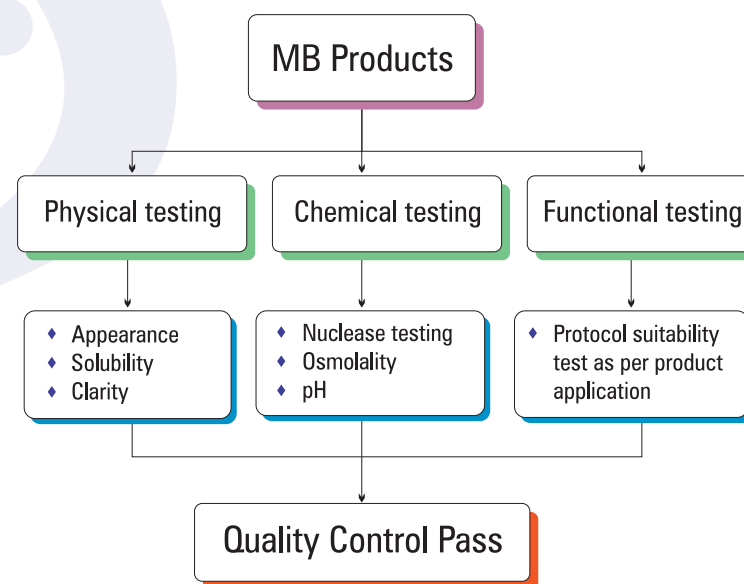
MB Products

Physical testing

Chemical testing

Functional testing

♦ Appearance
♦ Solubility
♦ Clarity

♦ Nuclease testing
♦ Osmolality
♦ pH

♦ Protocol suitability test as per product application

Quality Control Pass